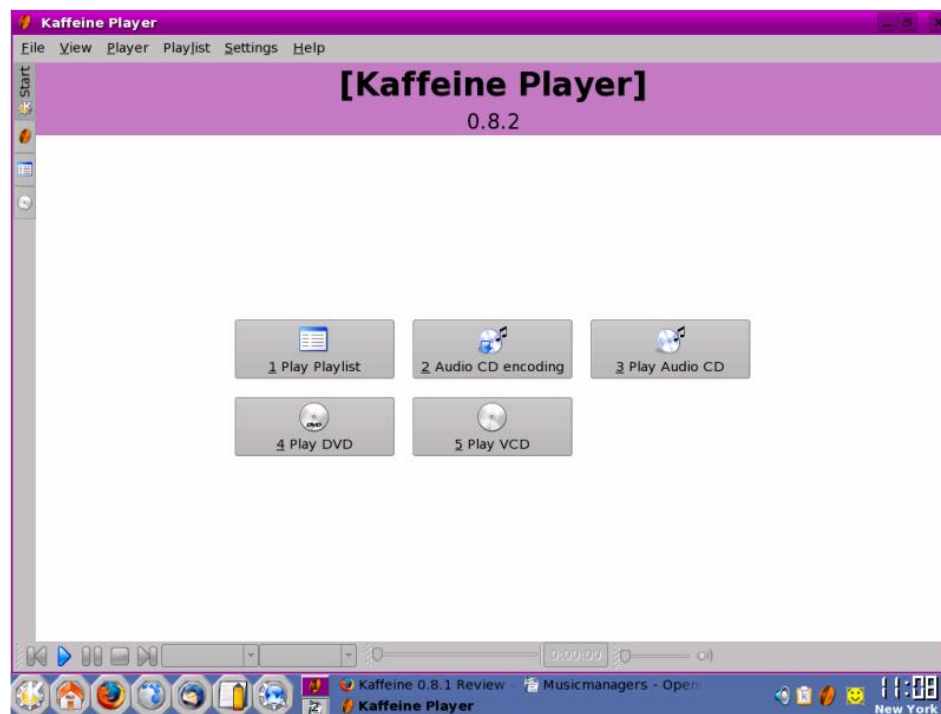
Kaffeine Player

File View Player Playlist Settings Help

Start

[Kaffeine Player]

0.8.2

1 Play Playlist

2 Audio CD encoding

3 Play Audio CD

4 Play DVD

5 Play VCD

0:00:00

Kaffeine 0.8.1 Review

Musicmanagers - Open

Kaffeine Player

11:08

New York